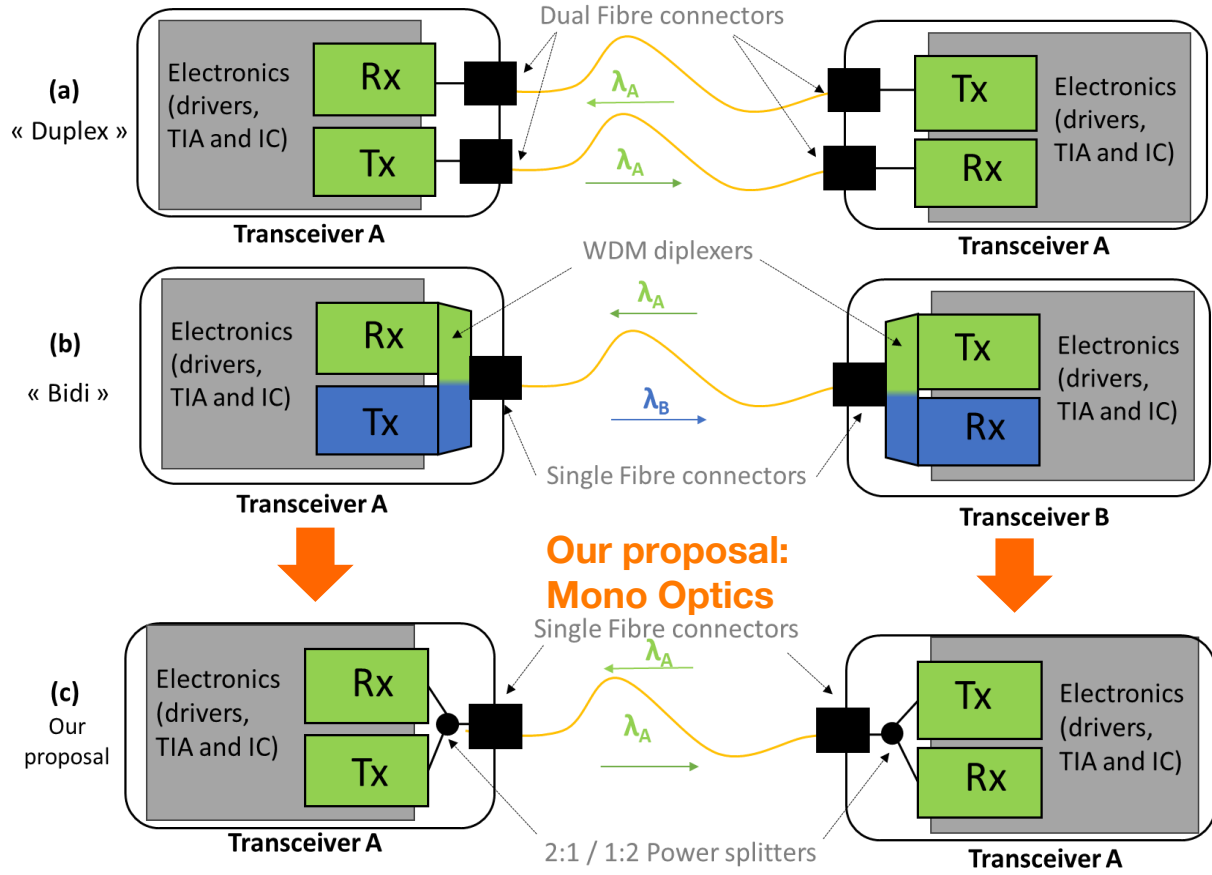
Dual Fibre connectors

(a)
« Duplex »

Electronics (drivers, TIA and IC)

Rx

Tx

$\lambda_A$

$\lambda_A$

Tx

Rx

Electronics (drivers, TIA and IC)

Transceiver A

Transceiver A

WDM diplexers

(b)
« Bidi »

Electronics (drivers, TIA and IC)

Rx

Tx

$\lambda_A$

$\lambda_B$

Tx

Rx

Electronics (drivers, TIA and IC)

Single Fibre connectors

Transceiver A

Transceiver B

Our proposal: Mono Optics

Single Fibre connectors

(c)
Our proposal

Electronics (drivers, TIA and IC)

Rx

Tx

$\lambda_A$

$\lambda_A$

Tx

Rx

Electronics (drivers, TIA and IC)

Transceiver A

2:1 / 1:2 Power splitters

Transceiver A